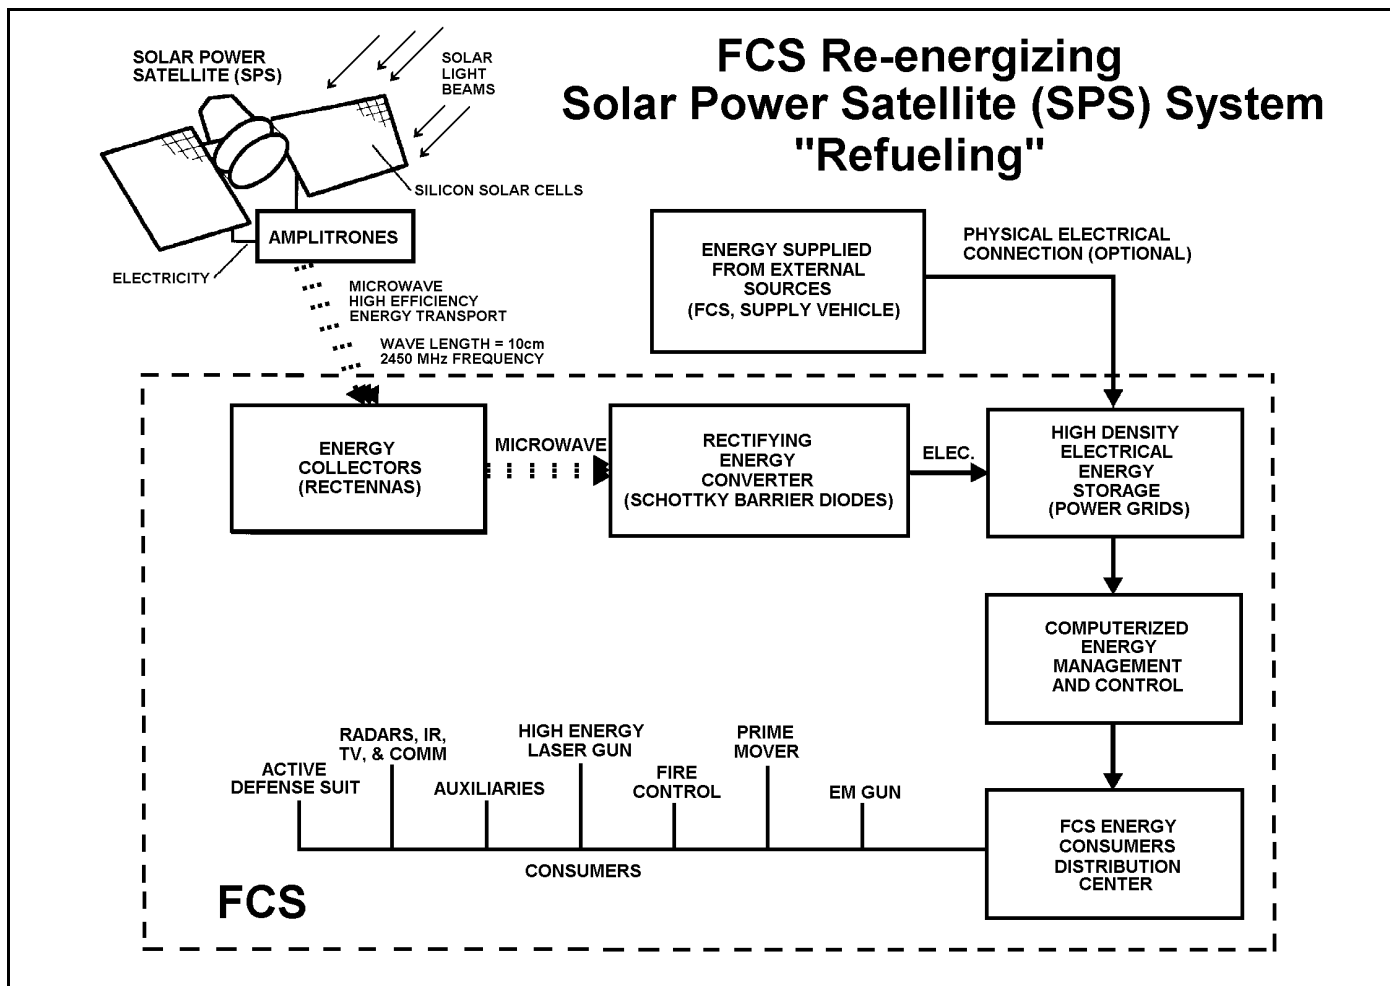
FCS Re-energizing
Solar Power Satellite (SPS) System
"Refueling"

SOLAR POWER SATELLITE (SPS)

SOLAR LIGHT BEAMS

SILICON SOLAR CELLS

AMPLITRONES

ELECTRICITY

MICROWAVE HIGH EFFICIENCY ENERGY TRANSPORT

WAVE LENGTH = 10cm
2450 MHz FREQUENCY

ENERGY SUPPLIED FROM EXTERNAL SOURCES (FCS, SUPPLY VEHICLE)

PHYSICAL ELECTRICAL CONNECTION (OPTIONAL)

ENERGY COLLECTORS (RECTENNAS)

MICROWAVE

RECTIFYING ENERGY CONVERTER (SCHOTTKY BARRIER DIODES)

ELEC.

HIGH DENSITY ELECTRICAL ENERGY STORAGE (POWER GRIDS)

COMPUTERIZED ENERGY MANAGEMENT AND CONTROL

RADARS, IR, TV, & COMM

HIGH ENERGY LASER GUN

PRIME MOVER

ACTIVE DEFENSE SUIT

AUXILIARIES

FIRE CONTROL

EM GUN

FCS ENERGY CONSUMERS DISTRIBUTION CENTER

CONSUMERS

FCS